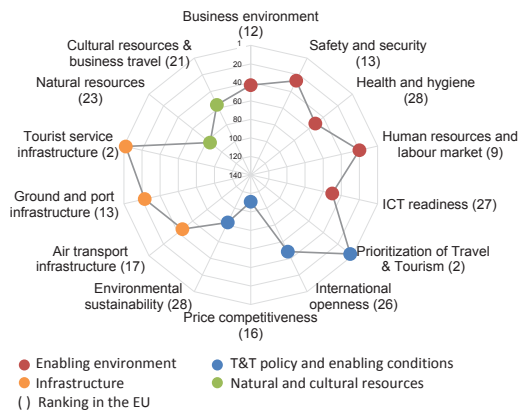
Business environment (12)

Safety and security (13)

Health and hygiene (28)

Human resources and labour market (9)

ICT readiness (27)

Prioritization of Travel & Tourism (2)

International openness (26)

Price competitiveness (16)

Environmental sustainability (28)

Air transport infrastructure (17)

Ground and port infrastructure (13)

Tourist service infrastructure (2)

Natural resources (23)

Cultural resources & business travel (21)

1
20
40
60
80
100
120
140

Enabling environment
T&T policy and enabling conditions
Infrastructure
Natural and cultural resources
( ) Ranking in the EU